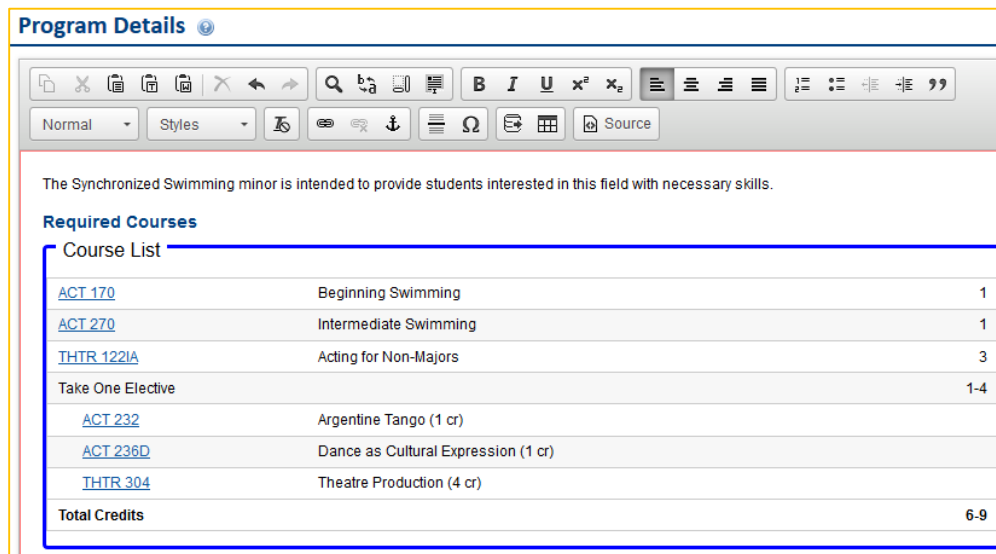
Program Details

Normal Styles Source

The Synchronized Swimming minor is intended to provide students interested in this field with necessary skills.

Required Courses

Course List

| | | |
|---|---|---|
| ACT 170 | Beginning Swimming | 1 |
| ACT 270 | Intermediate Swimming | 1 |
| THTR 122IA | Acting for Non-Majors | 3 |
| Take One Elective | | 1-4 |
| ACT 232 | Argentine Tango (1 cr) | |
| ACT 236D | Dance as Cultural Expression (1 cr) | |
| THTR 304 | Theatre Production (4 cr) | |
| **Total Credits** | | **6-9** |